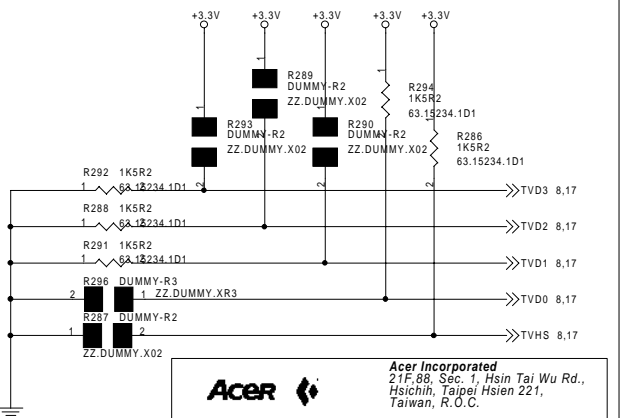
+3.3V +3.3V +3.3V +3.3V +3.3V

1
R289
DUMMY-R2
ZZ.DUMMY.X02

R294
1K5R2
63.15234.1D1

1
R293
DUMMY-R2
ZZ.DUMMY.X02

1
R290
DUMMY-R2
ZZ.DUMMY.X02

R286
1K5R2
63.15234.1D1

R292 1K5R2
1 63.15234.1D1 2
2 2
TVD3 8,17

R288 1K5R2
1 63.15234.1D1
TVD2 8,17

R291 1K5R2
1 63.15234.1D1
TVD1 8,17

R296 DUMMY-R3
2 1 ZZ.DUMMY.XR3
TVD0 8,17

R287 DUMMY-R2
1 2
ZZ.DUMMY.X02
TVHS 8,17

Acer

Acer Incorporated
21F,88, Sec. 1, Hsin Tai Wu Rd., Hsichih, Taipei Hsien 221, Taiwan, R.O.C.